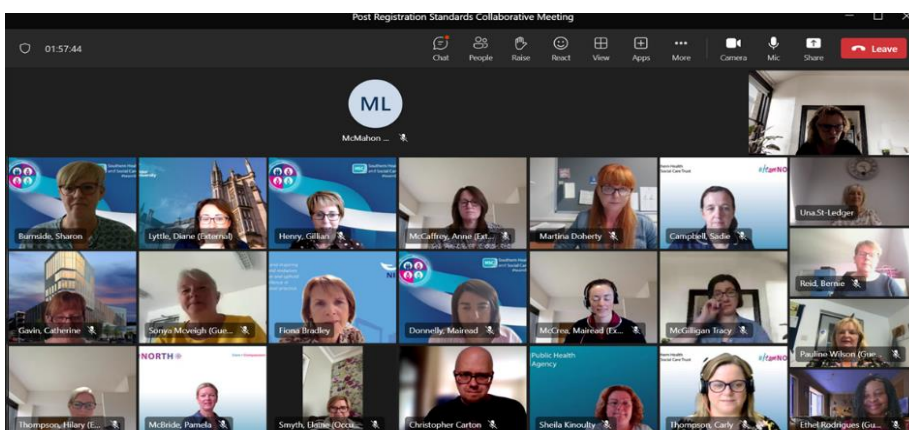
Post Registration Standards Collaborative Meeting

01:57:44

Chat People Raise React View Apps More Camera Mic Share Leave

ML

McMahon ...

Burnside, Sharon

Lyttle, Diane (External)

Henry, Gillian

McCaffrey, Anne (Ext...

Martina Doherty

Campbell, Sadie

Una St-Ledger

Gavin, Catherine

Sonya Mcveigh (Gue...

Fiona Bradley

Donnelly, Mairead

McCrea, Mairead (Ex...

McGilligan Tracy

Reid, Bernie

Pauline Wilson (Gue...

Thompson, Hilary (E...

McBride, Pamela

Smyth, Elaine (Occu...

Christopher Carton

Sheila Kinoulty

Thompson, Carly

Ethel Rodrigues (Gu...

Public Health Agency

NORTH